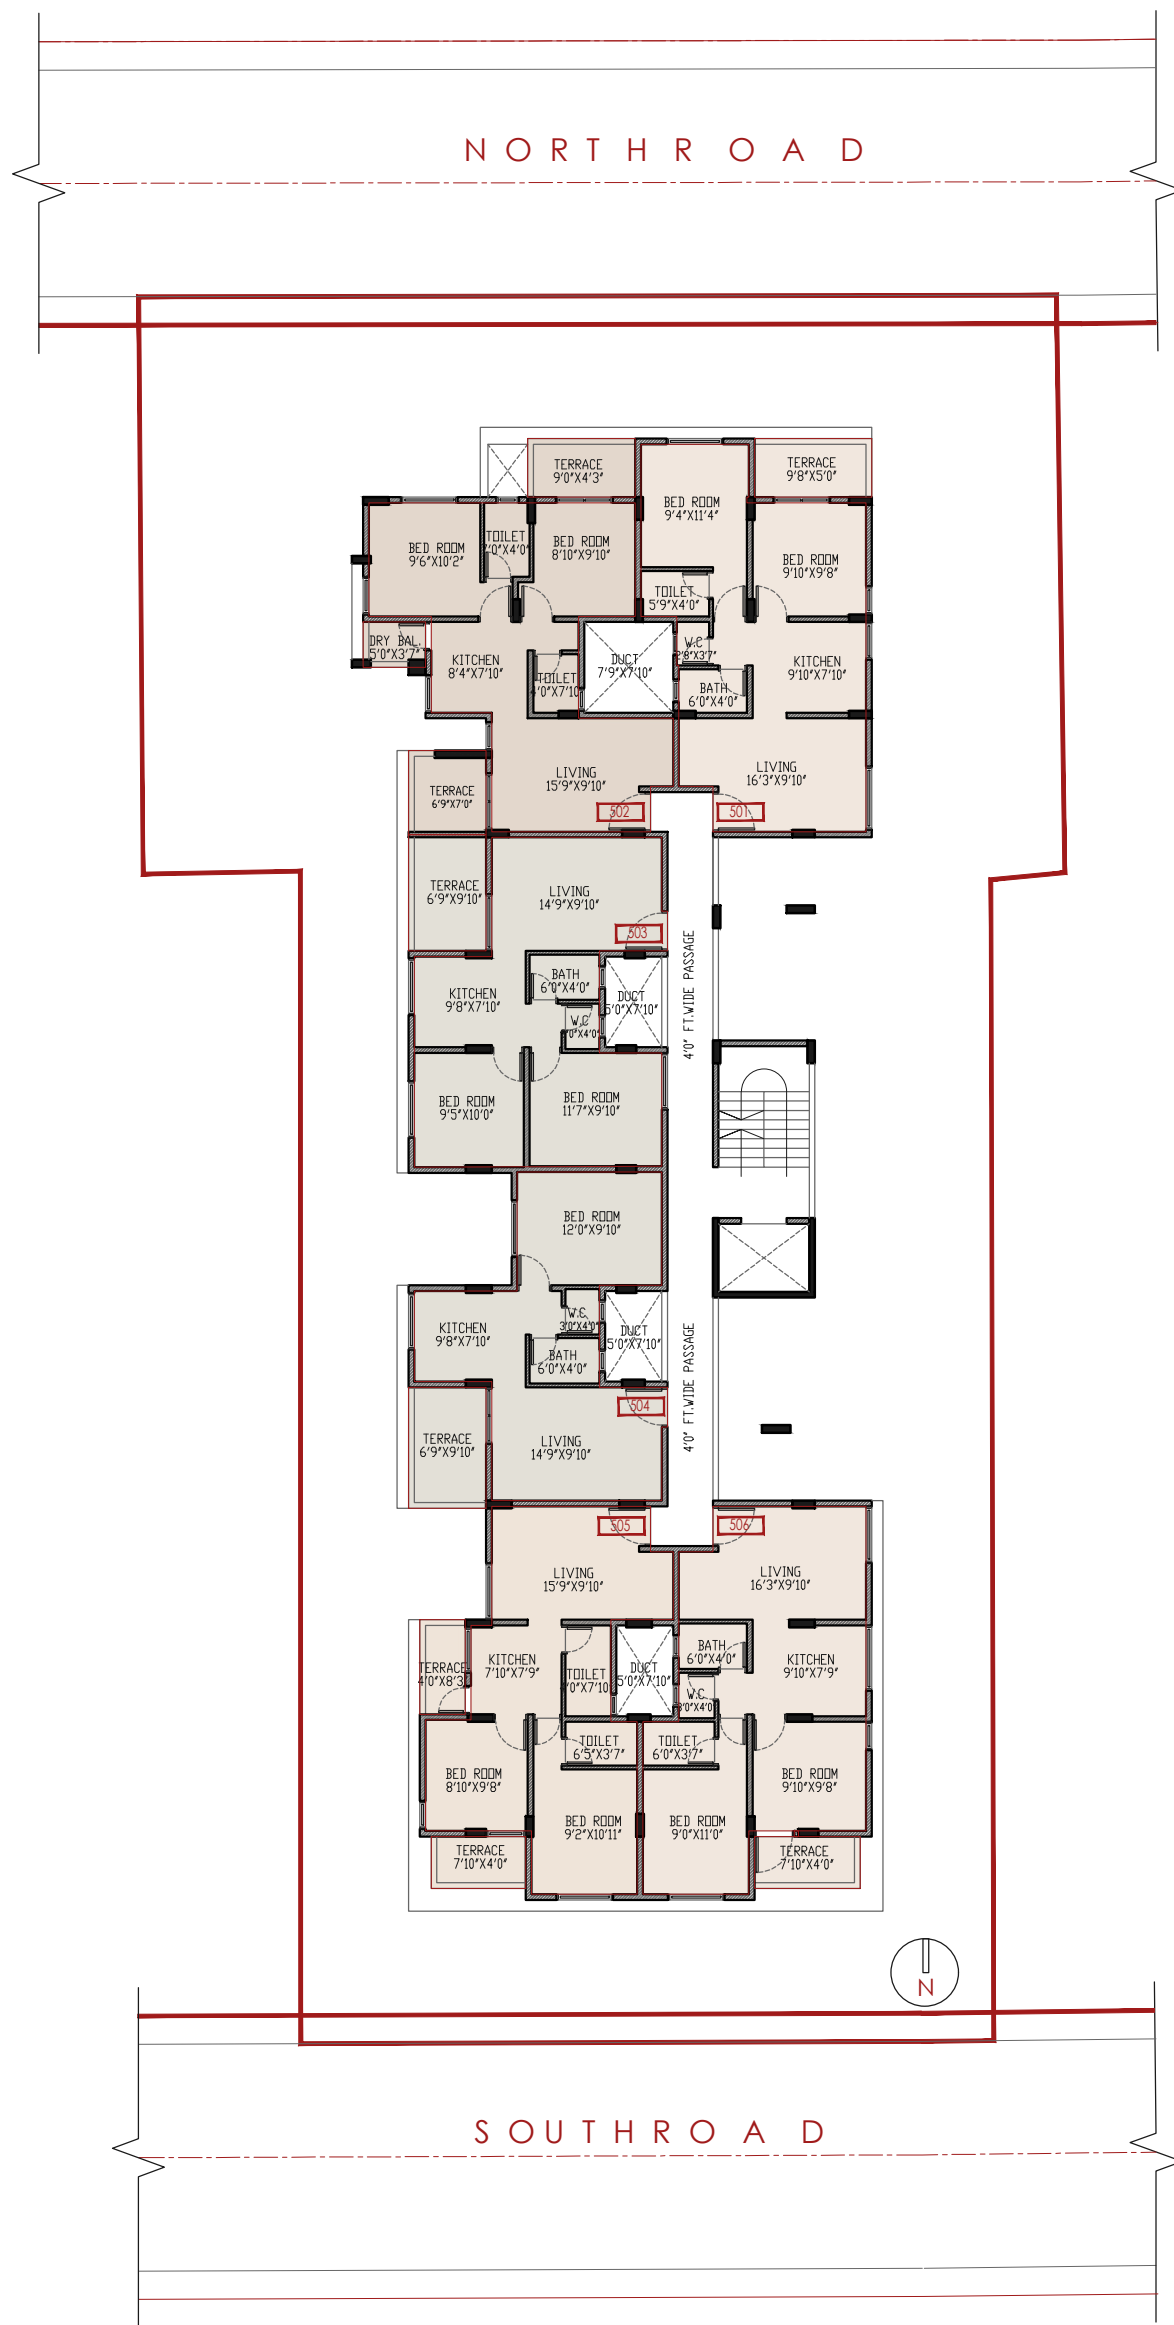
N O R T H R O A D

TERRACE 9'0"X4'3"
TERRACE 9'8"X5'0"
BED ROOM 9'4"X11'4"
BED ROOM 9'6"X10'2"
TOILET 7'0"X4'0"
BED ROOM 8'10"X9'10"
BED ROOM 9'10"X9'8"
TOILET 5'9"X4'0"
DRY BAL 5'0"X3'7"
KITCHEN 8'4"X7'10"
TOILET 4'0"X7'10"
DUCT 7'9"X7'10"
W.C 3'8"X3'7"
BATH 6'0"X4'0"
KITCHEN 9'10"X7'10"
TERRACE 6'9"X7'0"
LIVING 15'9"X9'10"
502
LIVING 16'3"X9'10"
501
TERRACE 6'9"X9'10"
LIVING 14'9"X9'10"
503
BATH 6'0"X4'0"
KITCHEN 9'8"X7'10"
DUCT 5'0"X7'10"
W.C 3'0"X4'0"
4'0" FT.WIDE PASSAGE
BED ROOM 9'5"X10'0"
BED ROOM 11'7"X9'10"
BED ROOM 12'0"X9'10"
W.C 3'0"X4'0"
KITCHEN 9'8"X7'10"
DUCT 5'0"X7'10"
BATH 6'0"X4'0"
504
4'0" FT.WIDE PASSAGE
TERRACE 6'9"X9'10"
LIVING 14'9"X9'10"
505
506
LIVING 15'9"X9'10"
LIVING 16'3"X9'10"
BATH 6'0"X4'0"
TERRACE 4'0"X8'3"
KITCHEN 7'10"X7'9"
TOILET 4'0"X7'10"
DUCT 5'0"X7'10"
KITCHEN 9'10"X7'9"
W.C 3'0"X4'0"
TOILET 6'5"X3'7"
TOILET 6'0"X3'7"
BED ROOM 8'10"X9'8"
BED ROOM 9'10"X9'8"
BED ROOM 9'2"X10'11"
BED ROOM 9'0"X11'0"
TERRACE 7'10"X4'0"
TERRACE 7'10"X4'0"
N

S O U T H R O A D